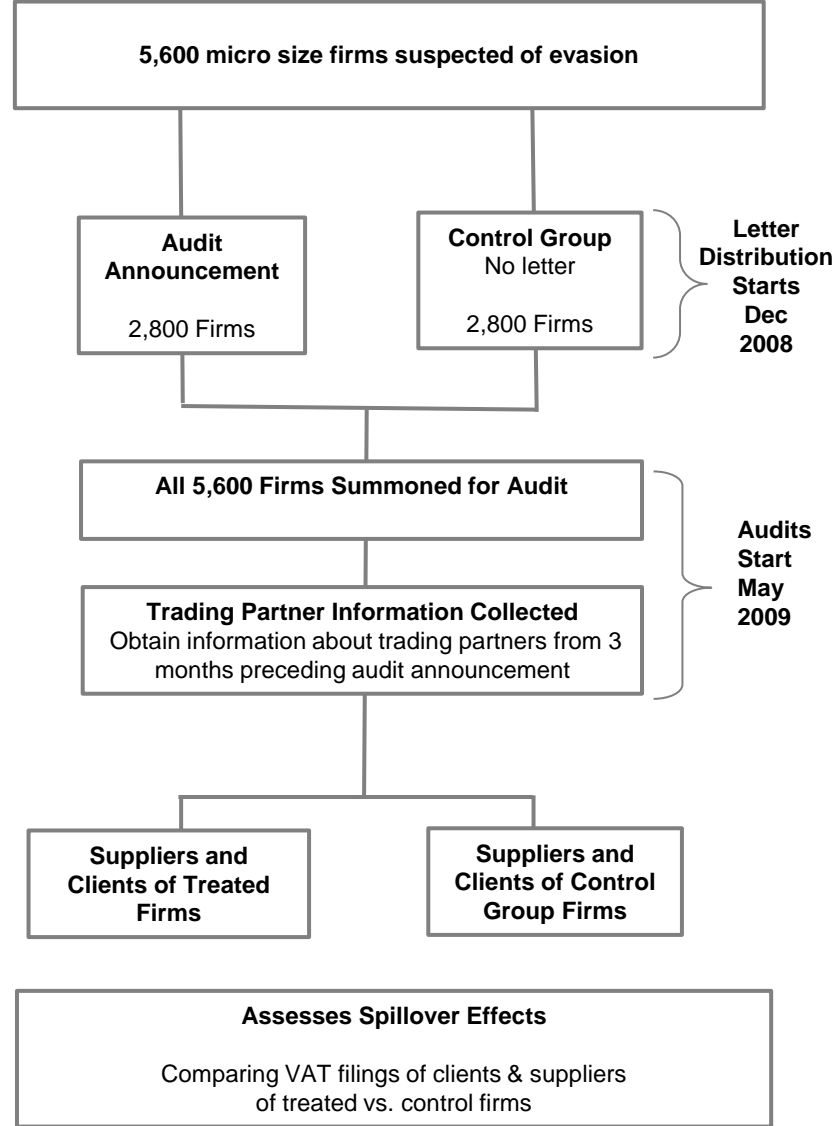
5,600 micro size firms suspected of evasion

Audit Announcement

2,800 Firms

Control Group
No letter

2,800 Firms

Letter Distribution Starts Dec 2008

All 5,600 Firms Summoned for Audit

Trading Partner Information Collected
Obtain information about trading partners from 3 months preceding audit announcement

Audits Start May 2009

Suppliers and Clients of Treated Firms

Suppliers and Clients of Control Group Firms

Assesses Spillover Effects

Comparing VAT filings of clients & suppliers of treated vs. control firms